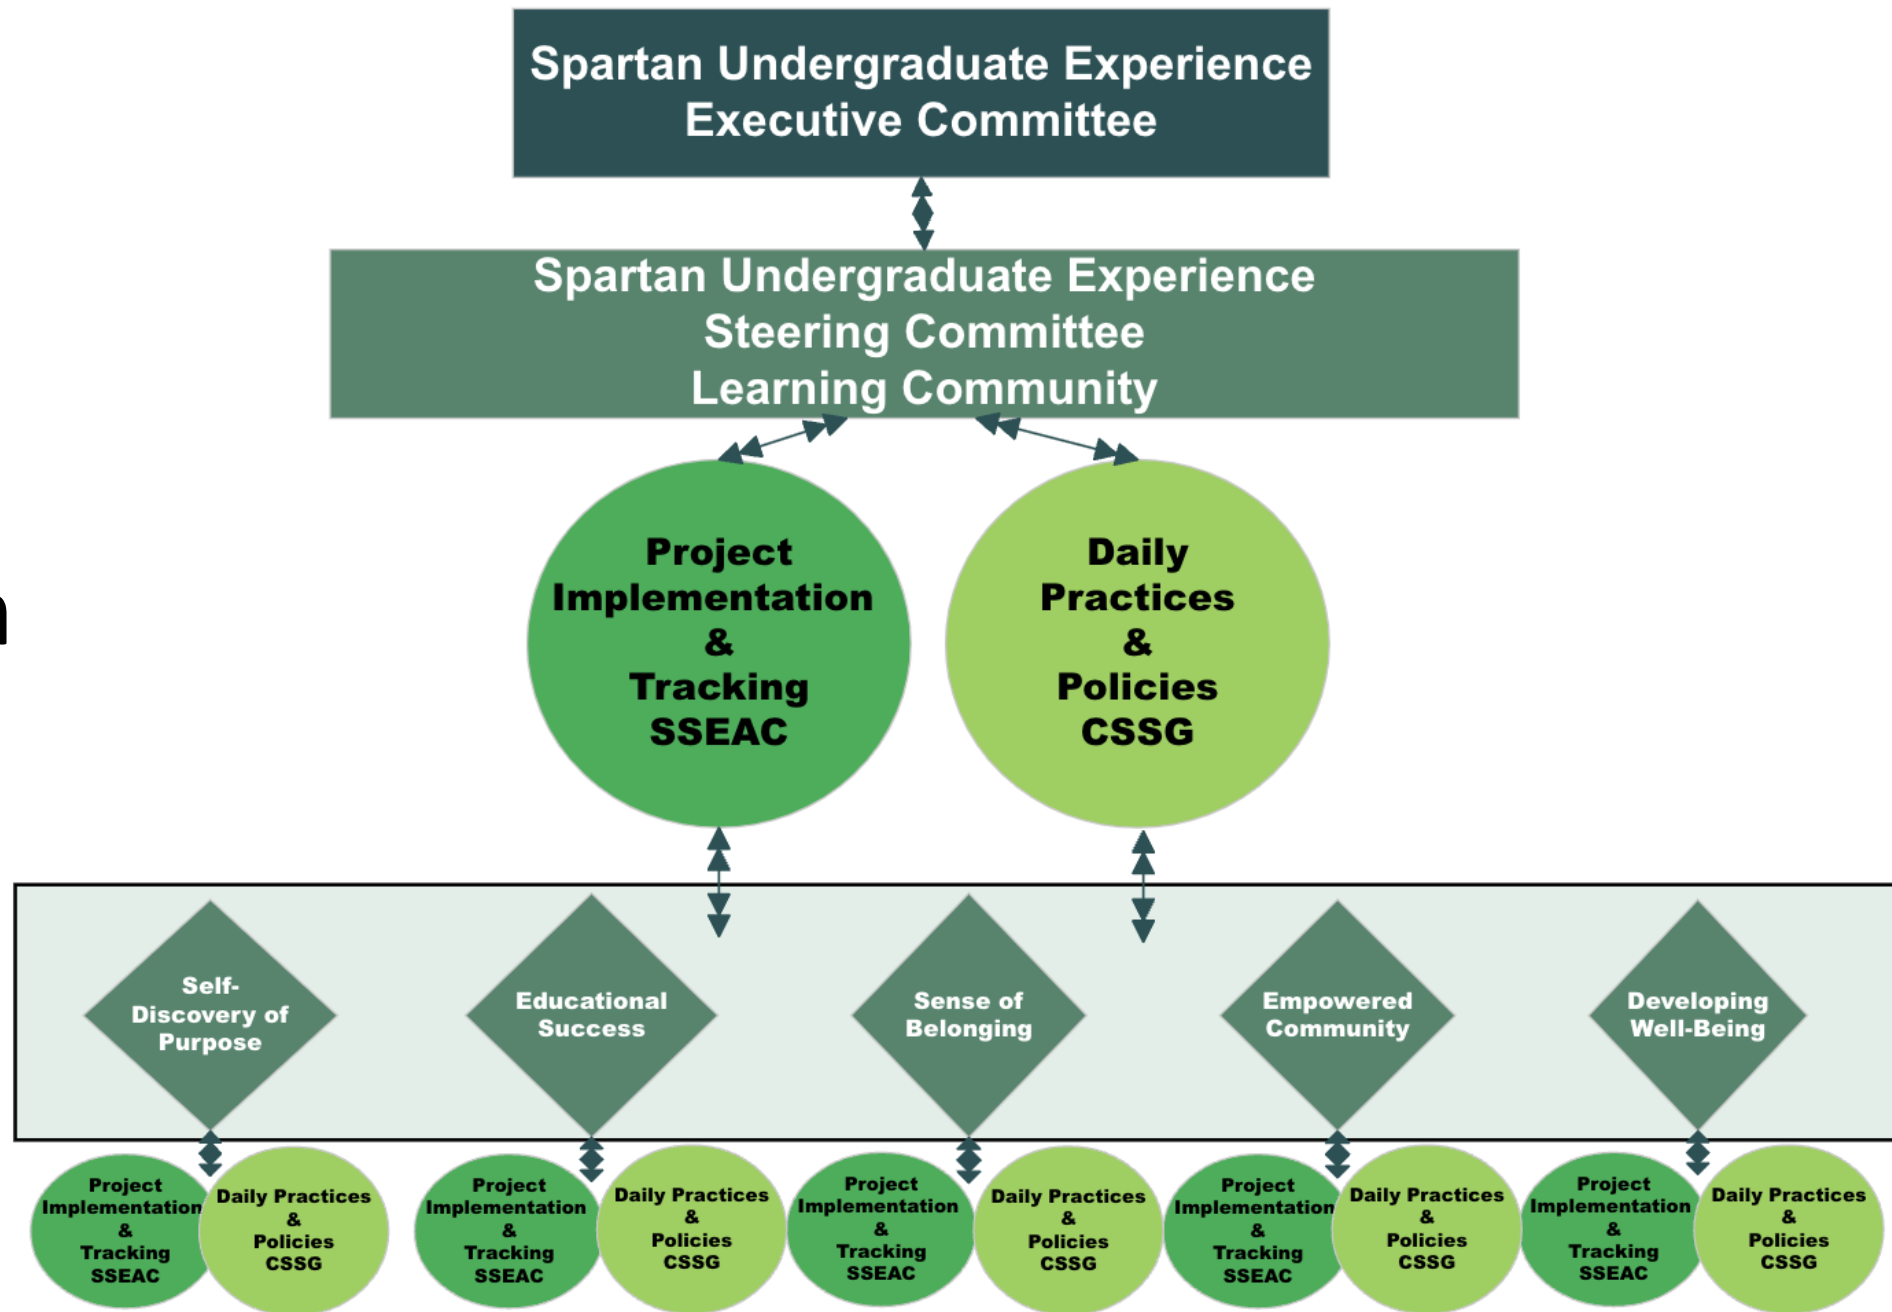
Spartan Undergraduate Experience
Executive Committee

Spartan Undergraduate Experience
Steering Committee
Learning Community

Project Implementation & Tracking SSEAC

Daily Practices & Policies CSSG

Self-Discovery of Purpose

Educational Success

Sense of Belonging

Empowered Community

Developing Well-Being

Project Implementation & Tracking SSEAC

Daily Practices & Policies CSSG

Project Implementation & Tracking SSEAC

Daily Practices & Policies CSSG

Project Implementation & Tracking SSEAC

Daily Practices & Policies CSSG

Project Implementation & Tracking SSEAC

Daily Practices & Policies CSSG

Project Implementation & Tracking SSEAC

Daily Practices & Policies CSSG